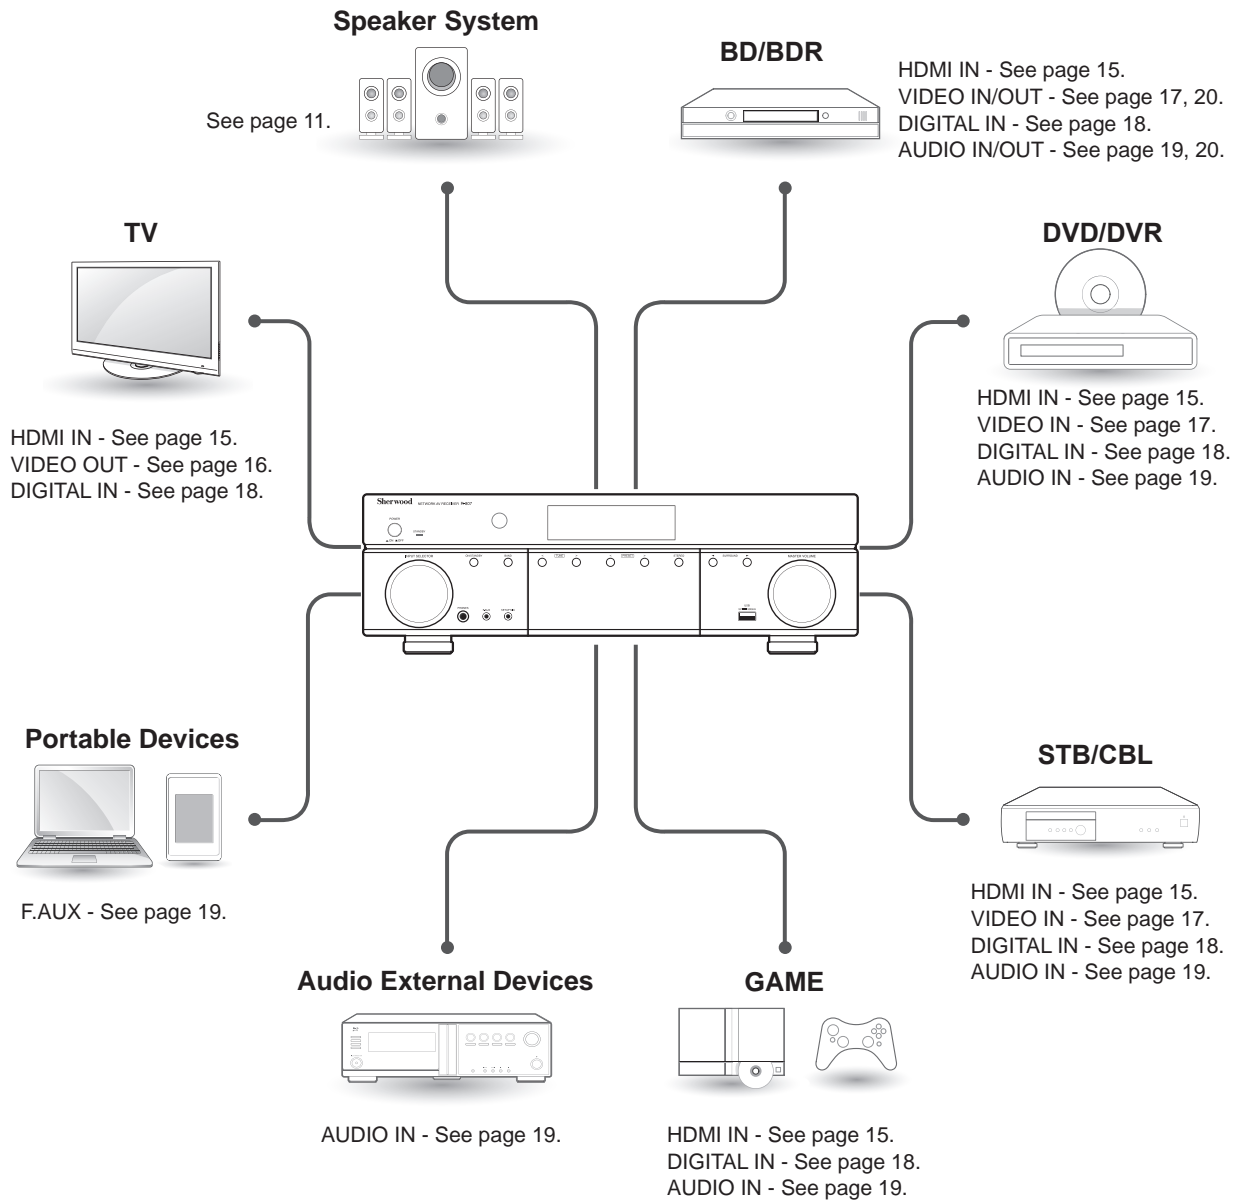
Speaker System

See page 11.

BD/BDR

HDMI IN - See page 15.
VIDEO IN/OUT - See page 17, 20.
DIGITAL IN - See page 18.
AUDIO IN/OUT - See page 19, 20.

TV

HDMI IN - See page 15.
VIDEO OUT - See page 16.
DIGITAL IN - See page 18.

DVD/DVR

HDMI IN - See page 15.
VIDEO IN - See page 17.
DIGITAL IN - See page 18.
AUDIO IN - See page 19.

Sherwood

Portable Devices

F.AUX - See page 19.

STB/CBL

HDMI IN - See page 15.
VIDEO IN - See page 17.
DIGITAL IN - See page 18.
AUDIO IN - See page 19.

Audio External Devices

AUDIO IN - See page 19.

GAME

HDMI IN - See page 15.
DIGITAL IN - See page 18.
AUDIO IN - See page 19.